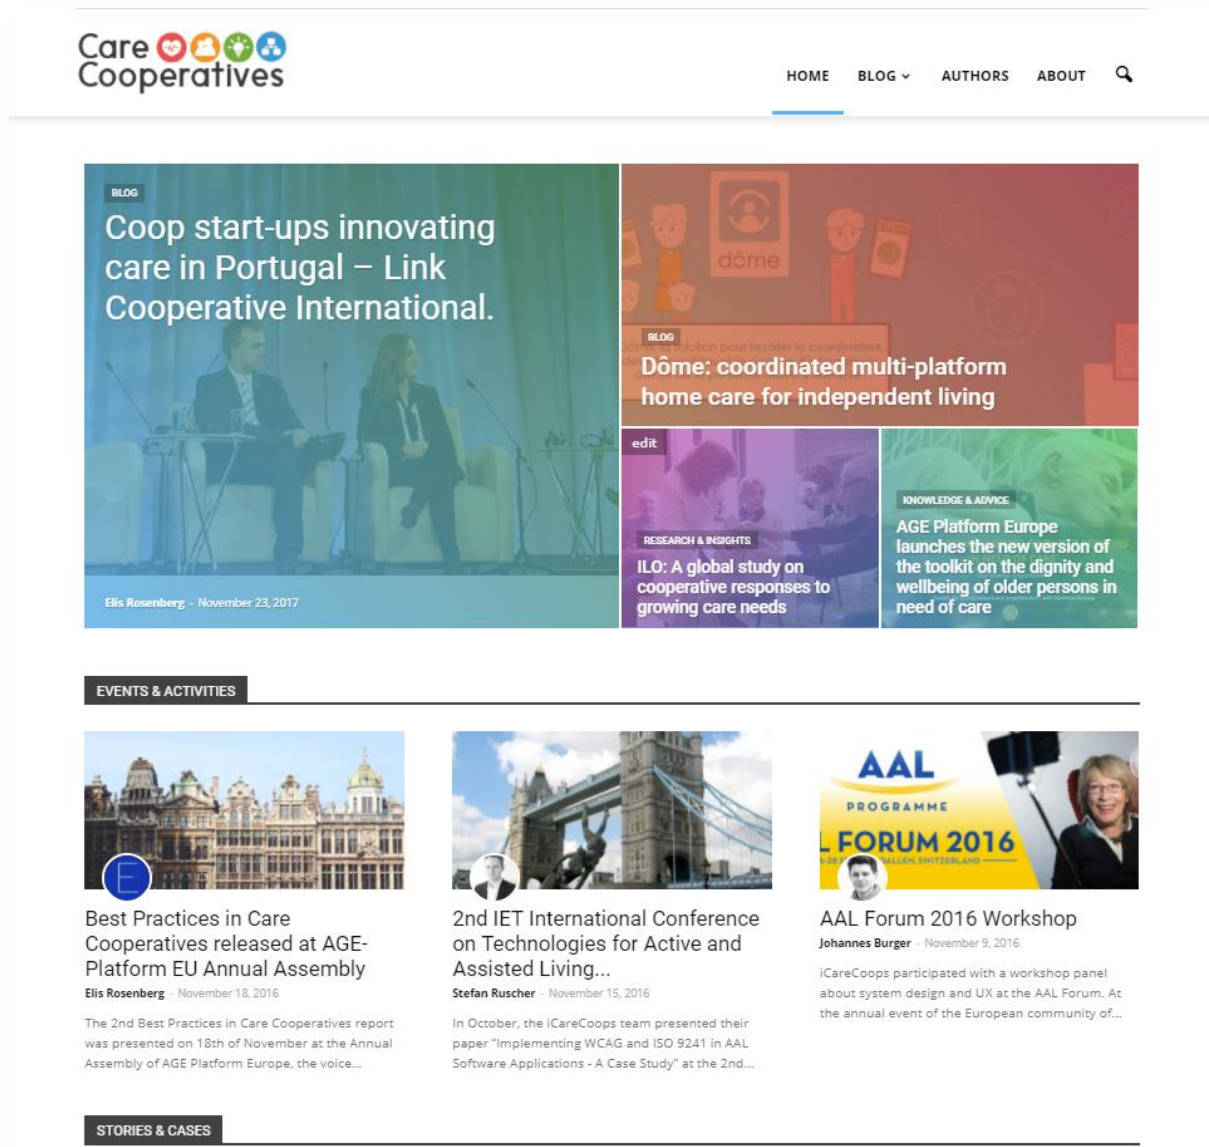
Care Cooperatives

HOME BLOG AUTHORS ABOUT

BLOG

Coop start-ups innovating care in Portugal – Link Cooperative International.

Elis Rosenberg - November 23, 2017

dôme

BLOG

Dôme: coordinated multi-platform home care for independent living

edit

RESEARCH & INSIGHTS

ILO: A global study on cooperative responses to growing care needs

KNOWLEDGE & ADVICE

AGE Platform Europe launches the new version of the toolkit on the dignity and wellbeing of older persons in need of care

EVENTS & ACTIVITIES

Best Practices in Care Cooperatives released at AGE-Platform EU Annual Assembly

Elis Rosenberg - November 18, 2016

The 2nd Best Practices in Care Cooperatives report was presented on 18th of November at the Annual Assembly of AGE Platform Europe, the voice...

2nd IET International Conference on Technologies for Active and Assisted Living...

Stefan Ruscher - November 15, 2016

In October, the iCareCoops team presented their paper "Implementing WCAG and ISO 9241 in AAL Software Applications - A Case Study" at the 2nd...

AAL PROGRAMME FORUM 2016

AAL Forum 2016 Workshop

Johannes Burger - November 9, 2016

iCareCoops participated with a workshop panel about system design and UX at the AAL Forum. At the annual event of the European community of...

STORIES & CASES